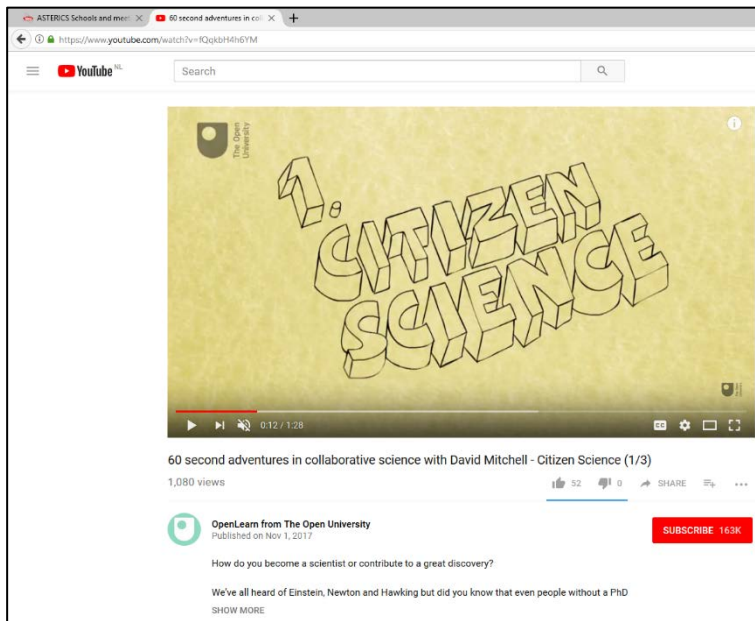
ASTERICS Schools and men ×
60 second adventures in co ×
+
https://www.youtube.com/watch?v=fQqkbH4h6YM
YouTube NL
Search

The Open University

1.
CITIZEN
SCIENCE

0:12 / 1:28

60 second adventures in collaborative science with David Mitchell - Citizen Science (1/3)
1,080 views
52 0 SHARE

OpenLearn from The Open University
Published on Nov 1, 2017
SUBSCRIBE 163K

How do you become a scientist or contribute to a great discovery?

We've all heard of Einstein, Newton and Hawking but did you know that even people without a PhD
SHOW MORE